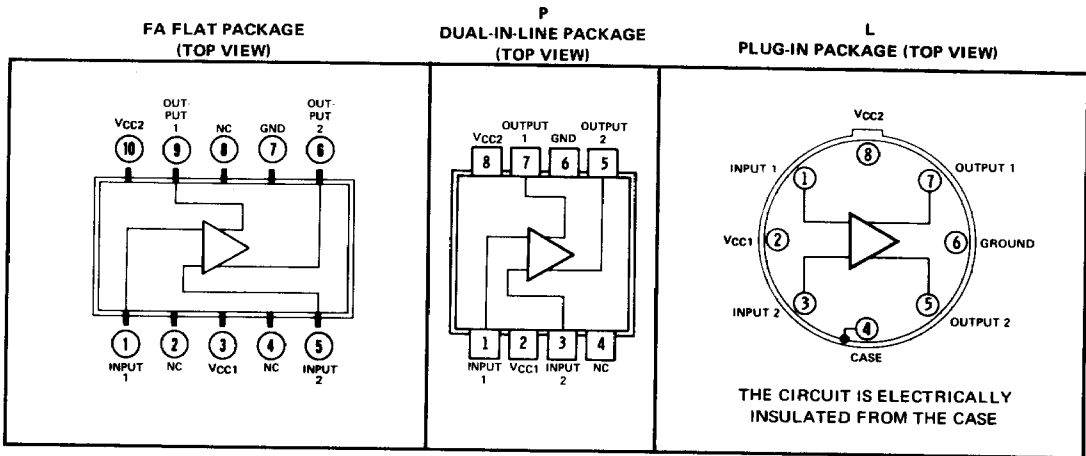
FA FLAT PACKAGE
(TOP VIEW)

P
DUAL-IN-LINE PACKAGE
(TOP VIEW)

L
PLUG-IN PACKAGE (TOP VIEW)

$V_{CC2}$ 10
OUTPUT 1 9
NC 8
GND 7
OUTPUT 2 6

1 INPUT 1
2 NC
3 $V_{CC1}$
4 NC
5 INPUT 2

$V_{CC2}$ 8
OUTPUT 1 7
GND 6
OUTPUT 2 5

1 INPUT 1
2 $V_{CC1}$
3 INPUT 2
4 NC

$V_{CC2}$ 8
INPUT 1 1
OUTPUT 1 7
$V_{CC1}$ 2
6 GROUND
INPUT 2 3
5 OUTPUT 2
4 CASE

THE CIRCUIT IS ELECTRICALLY INSULATED FROM THE CASE